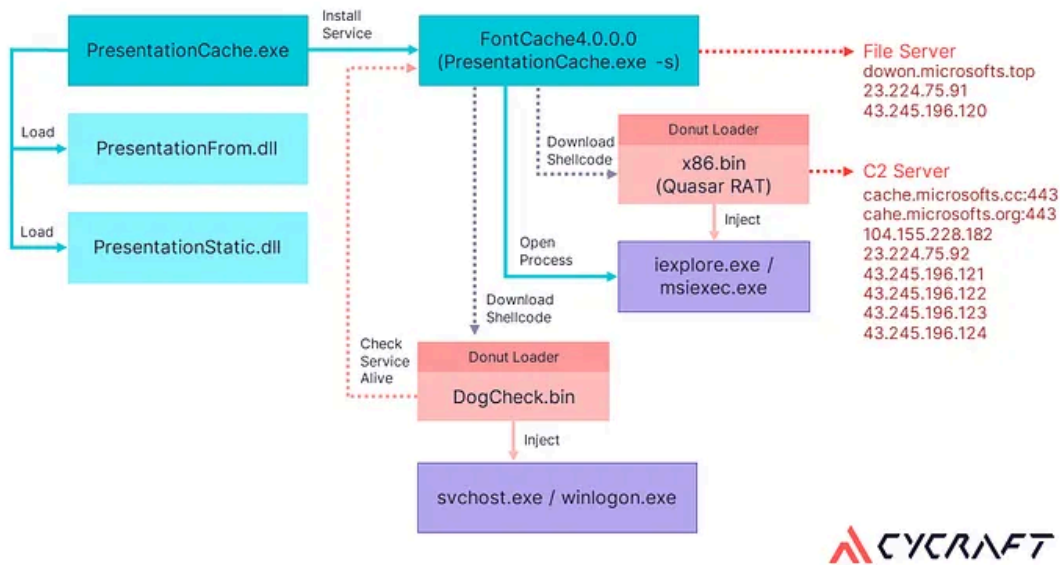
PresentationCache.exe

Install Service

FontCache4.0.0.0 (PresentationCache.exe -s)

File Server
dowon.microsofts.top
23.224.75.91
43.245.196.120

Load

PresentationFrom.dll

Load

PresentationStatic.dll

Download Shellcode

Donut Loader
x86.bin (Quasar RAT)

C2 Server
cache.microsofts.cc:443
cahe.microsofts.org:443
104.155.228.182
23.224.75.92
43.245.196.121
43.245.196.122
43.245.196.123
43.245.196.124

Inject

Open Process

iexplore.exe / msiexec.exe

Download Shellcode

Check Service Alive

Donut Loader
DogCheck.bin

Inject

svchost.exe / winlogon.exe

CYCRAFT